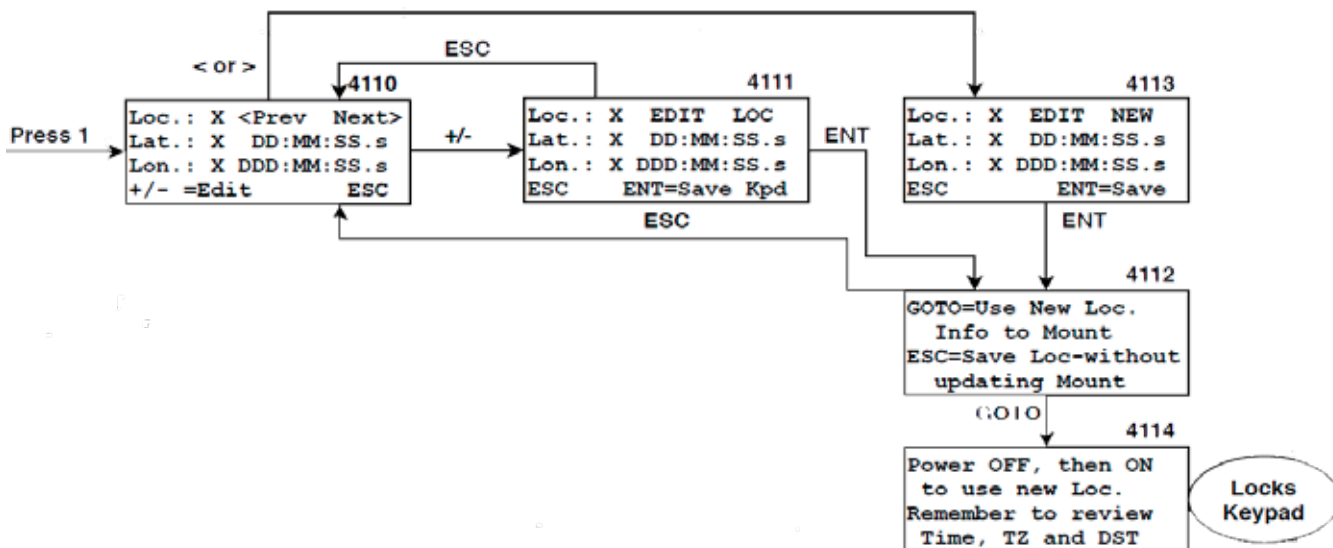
< or >

ESC

4110

Press 1

Loc.: X <Prev Next>
Lat.: X DD:MM:SS.s
Lon.: X DDD:MM:SS.s
+/- =Edit ESC

+/-

4111

Loc.: X EDIT LOC
Lat.: X DD:MM:SS.s
Lon.: X DDD:MM:SS.s
ESC ENT=Save Kpd

ENT

ESC

4113

Loc.: X EDIT NEW
Lat.: X DD:MM:SS.s
Lon.: X DDD:MM:SS.s
ESC ENT=Save

ENT

4112

GOTO=Use New Loc.
Info to Mount
ESC=Save Loc-without
updating Mount

GOTO

4114

Power OFF, then ON
to use new Loc.
Remember to review
Time, TZ and DST

Locks
Keypad